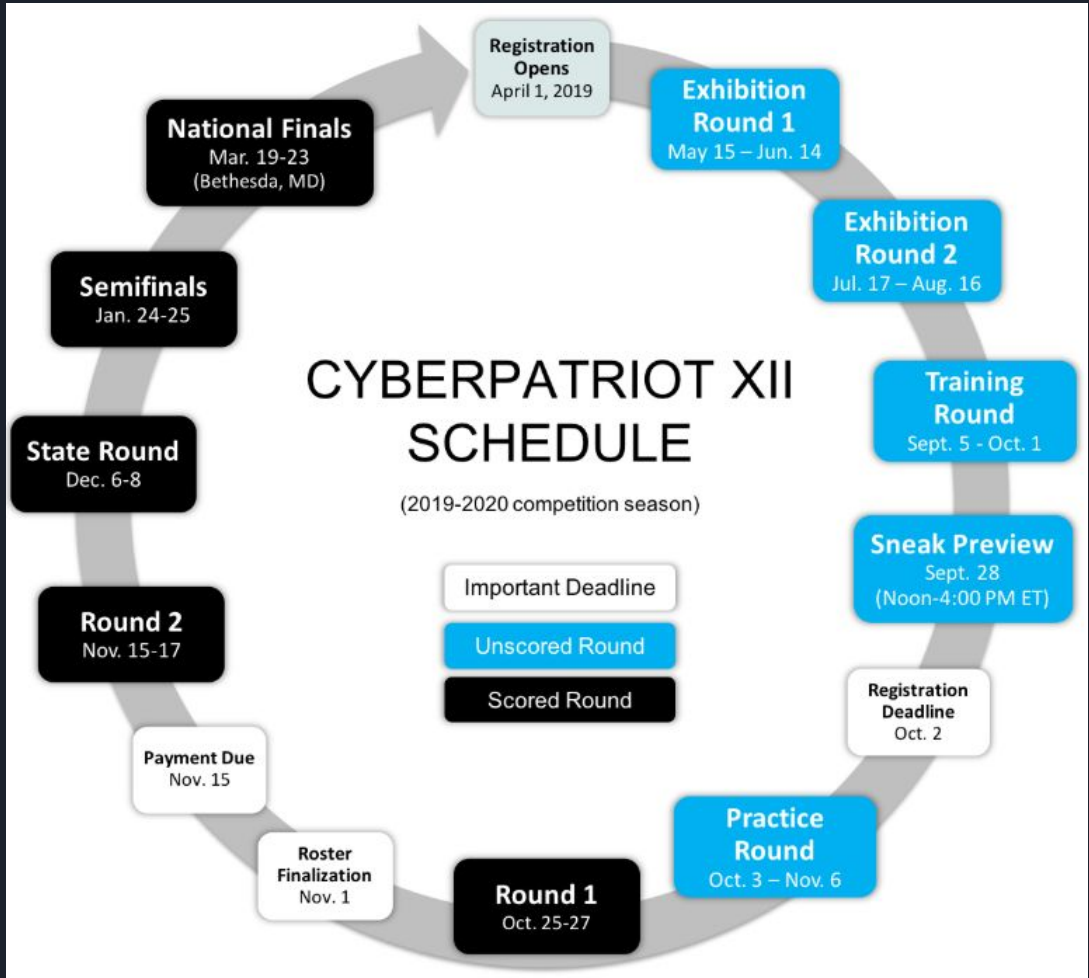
Registration Opens
April 1, 2019

Exhibition Round 1
May 15 – Jun. 14

Exhibition Round 2
Jul. 17 – Aug. 16

Training Round
Sept. 5 - Oct. 1

Sneak Preview
Sept. 28
(Noon-4:00 PM ET)

Registration Deadline
Oct. 2

Practice Round
Oct. 3 – Nov. 6

Round 1
Oct. 25-27

Roster Finalization
Nov. 1

Payment Due
Nov. 15

Round 2
Nov. 15-17

State Round
Dec. 6-8

Semifinals
Jan. 24-25

National Finals
Mar. 19-23
(Bethesda, MD)

CYBERPATRIOT XII
SCHEDULE

(2019-2020 competition season)

Important Deadline

Unscored Round

Scored Round